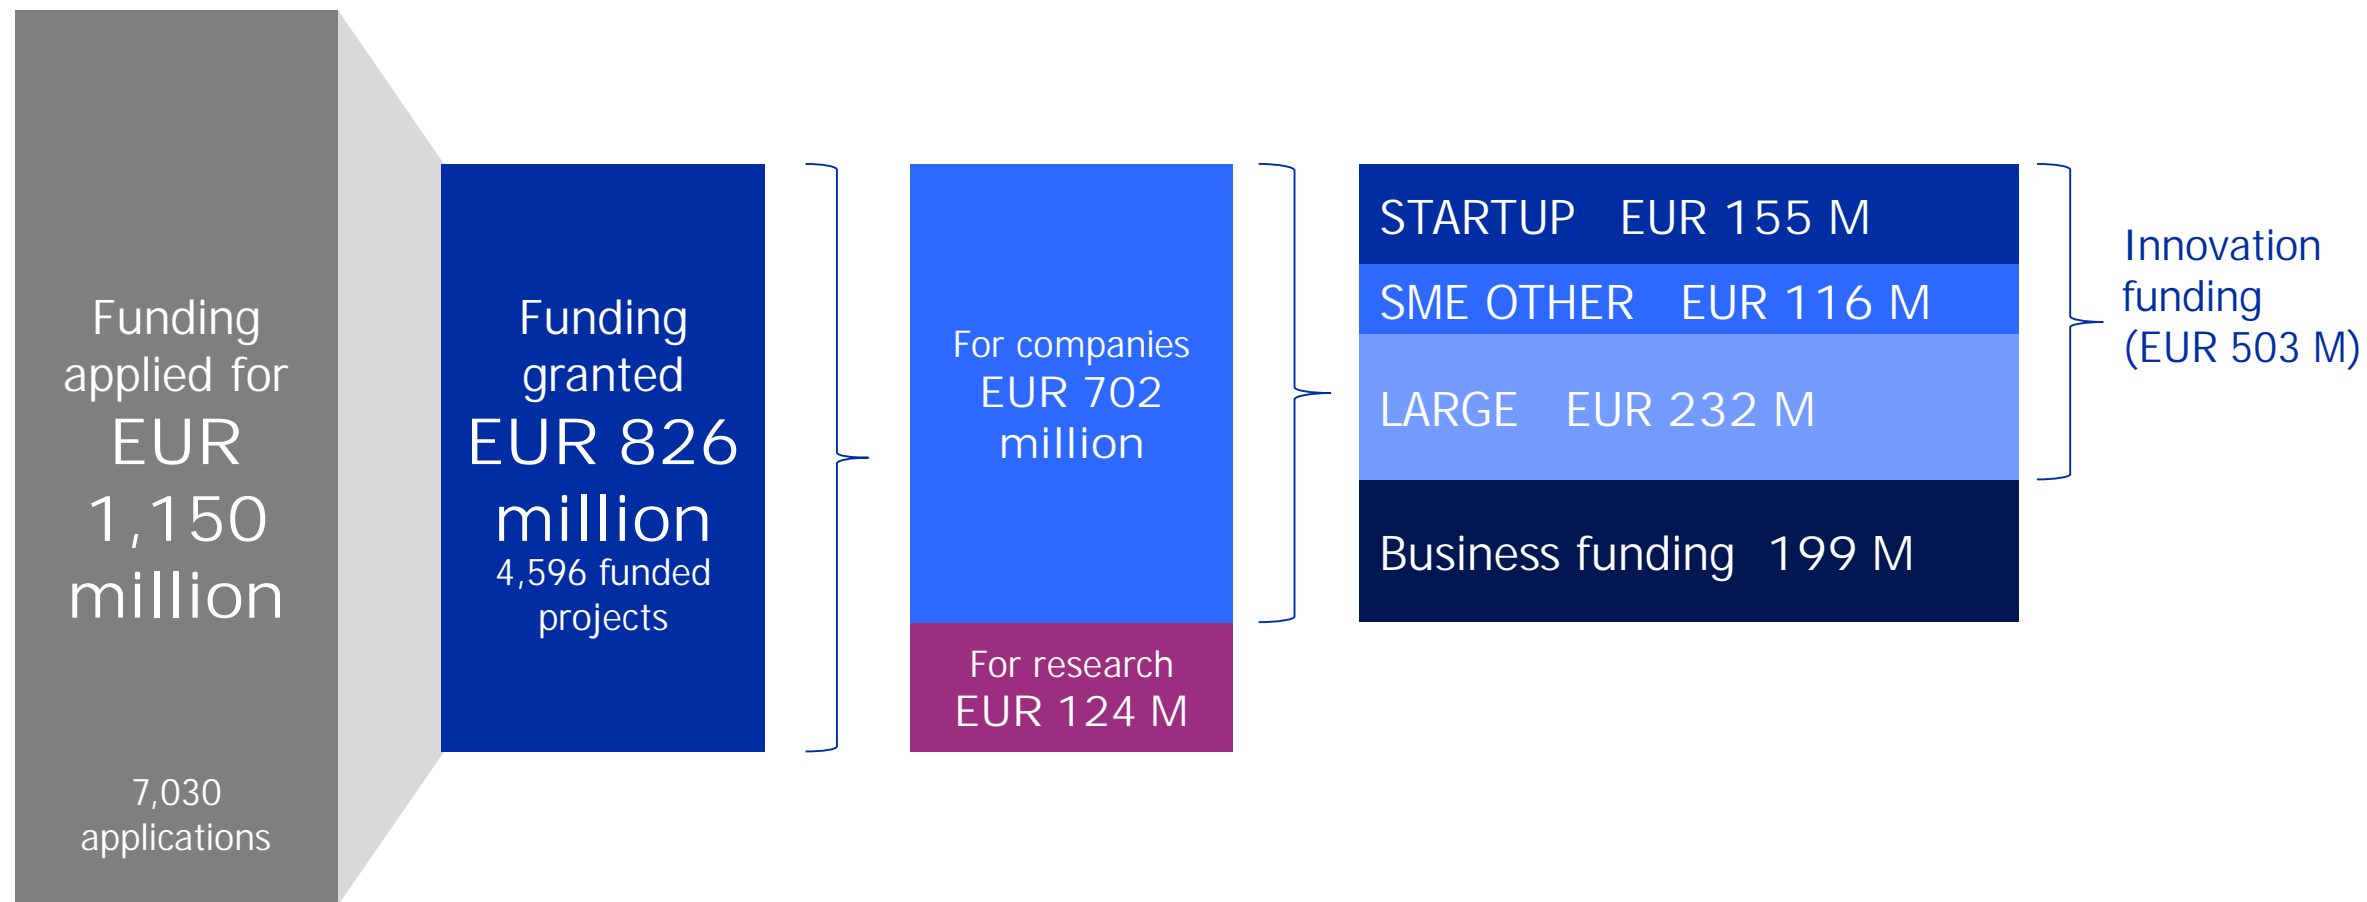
Funding applied for EUR 1,150 million

7,030 applications

Funding granted EUR 826 million 4,596 funded projects

For companies EUR 702 million

For research EUR 124 M

STARTUP EUR 155 M

SME OTHER EUR 116 M

LARGE EUR 232 M

Business funding 199 M

Innovation funding (EUR 503 M)